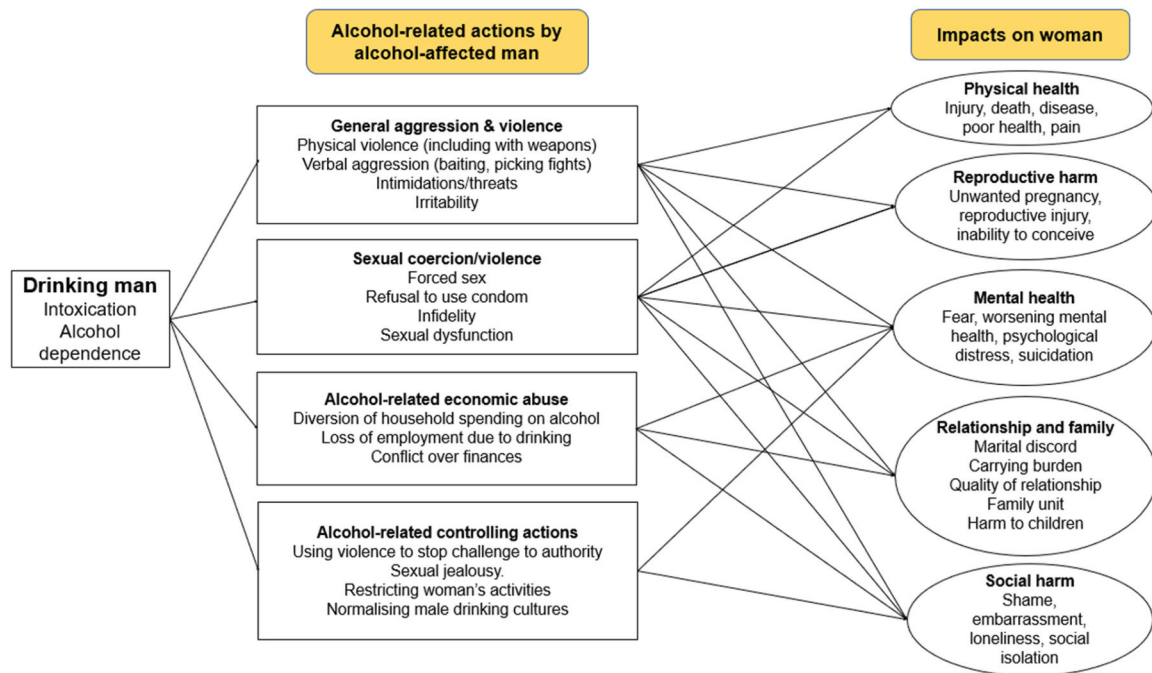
Alcohol-related actions by alcohol-affected man

Impacts on woman

Drinking man
Intoxication
Alcohol dependence

General aggression & violence
Physical violence (including with weapons)
Verbal aggression (baiting, picking fights)
Intimidations/threats
Irritability

Sexual coercion/violence
Forced sex
Refusal to use condom
Infidelity
Sexual dysfunction

Alcohol-related economic abuse
Diversion of household spending on alcohol
Loss of employment due to drinking
Conflict over finances

Alcohol-related controlling actions
Using violence to stop challenge to authority
Sexual jealousy.
Restricting woman's activities
Normalising male drinking cultures

Physical health
Injury, death, disease, poor health, pain

Reproductive harm
Unwanted pregnancy, reproductive injury, inability to conceive

Mental health
Fear, worsening mental health, psychological distress, suicidation

Relationship and family
Marital discord
Carrying burden
Quality of relationship
Family unit
Harm to children

Social harm
Shame, embarrassment, loneliness, social isolation